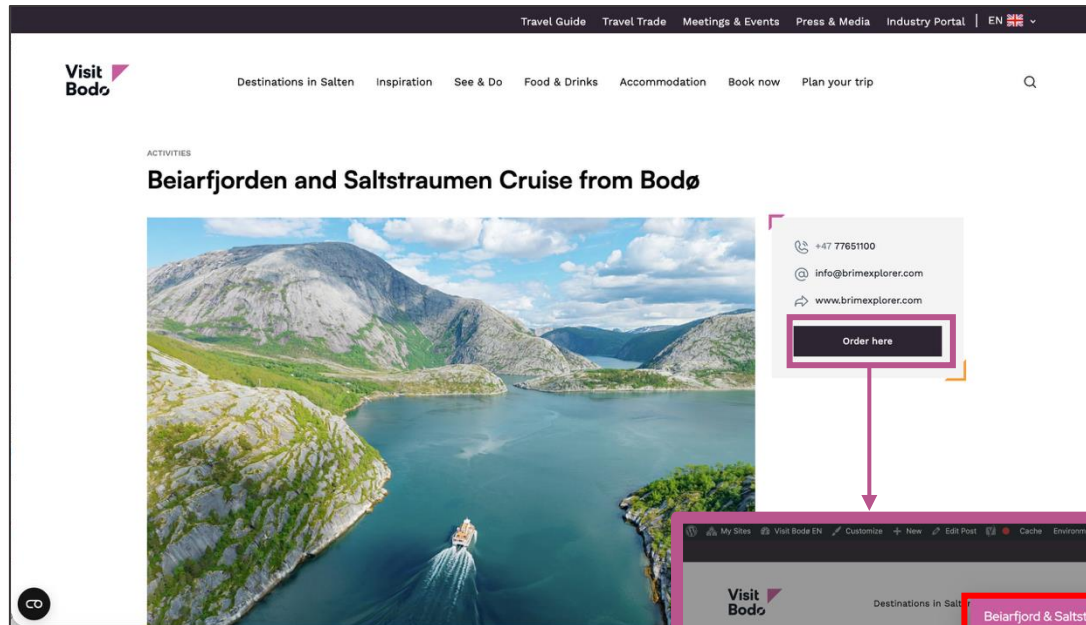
Travel Guide Travel Trade Meetings & Events Press & Media Industry Portal | EN

Visit Bodø

Destinations in Salten Inspiration See & Do Food & Drinks Accommodation Book now Plan your trip

ACTIVITIES

Beiarfjorden and Saltstraumen Cruise from Bodø

+47 77651100

info@brimexplorer.com

www.brimexplorer.com

Order here

My Sites Visit Bodø EN Customize New Edit Post Cache Environm

Visit Bodø

Destinations in Salt

Beiarfjord & Saltst